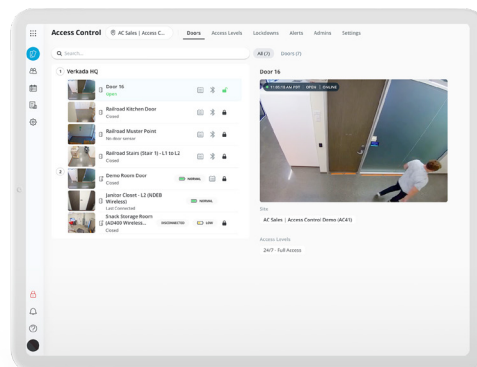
Access Control
AC Sales | Access C...
Doors
Access Levels
Lockdowns
Alerts
Admins
Settings

Search...
All (1)
Doors (7)

1 Verkada HQ

Door 16
Open

Railroad Kitchen Door
Closed

Railroad Muster Point
No door sensor

Railroad Stairs (Stair 1) - L1 to L2
Closed

2

Demo Room Door
Closed
NORMAL

Janitor Closet - L2 (NDEB Wireless)
Last Connected
NORMAL

Snack Storage Room (AD400 Wireless...
Closed
DISCONNECTED
LOW

Door 16
11:35:19 AM PDT OPEN ONLINE

Site
AC Sales | Access Control Demo (AC41)

Access Levels
24/7 - Full Access